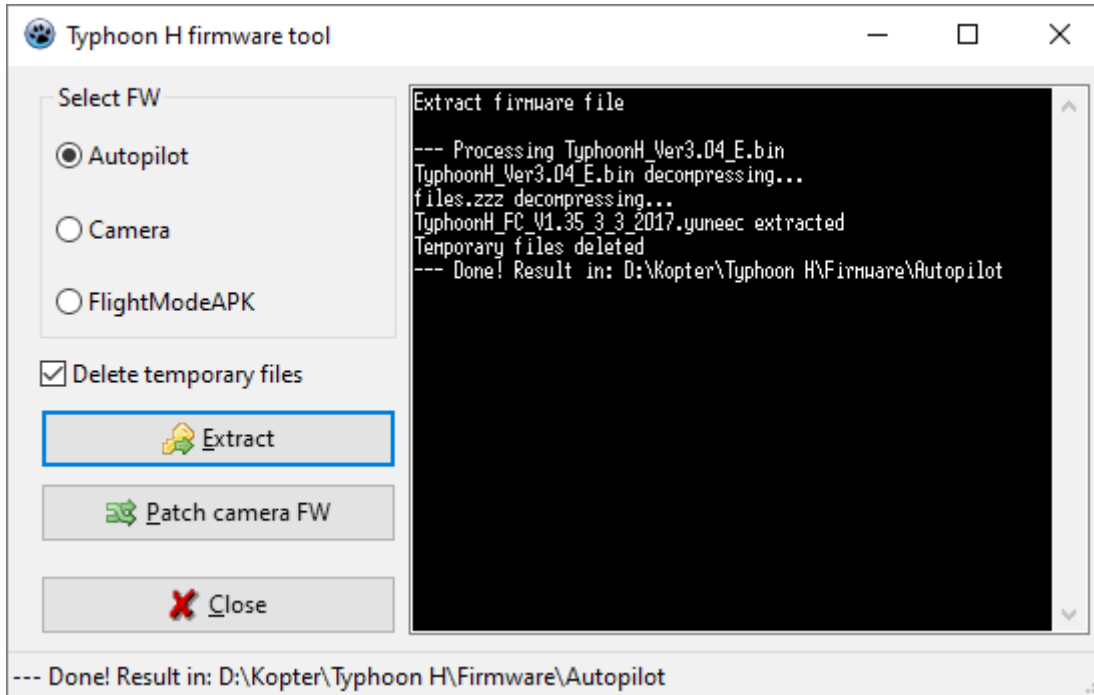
Typhoon H firmware tool

Select FW

Autopilot

Camera

FlightModeAPK

Delete temporary files

Extract

Patch camera FW

Close

Extract firmware file

--- Processing TyphoonH_Ver3.04_E.bin
TyphoonH_Ver3.04_E.bin decompressing...
files.zzz decompressing...
TyphoonH_FC_V1.35_3_3_2017.yuneec extracted
Temporary files deleted
--- Done! Result in: D:\Kopter\Typhoon H\Firmware\Autopilot

--- Done! Result in: D:\Kopter\Typhoon H\Firmware\Autopilot